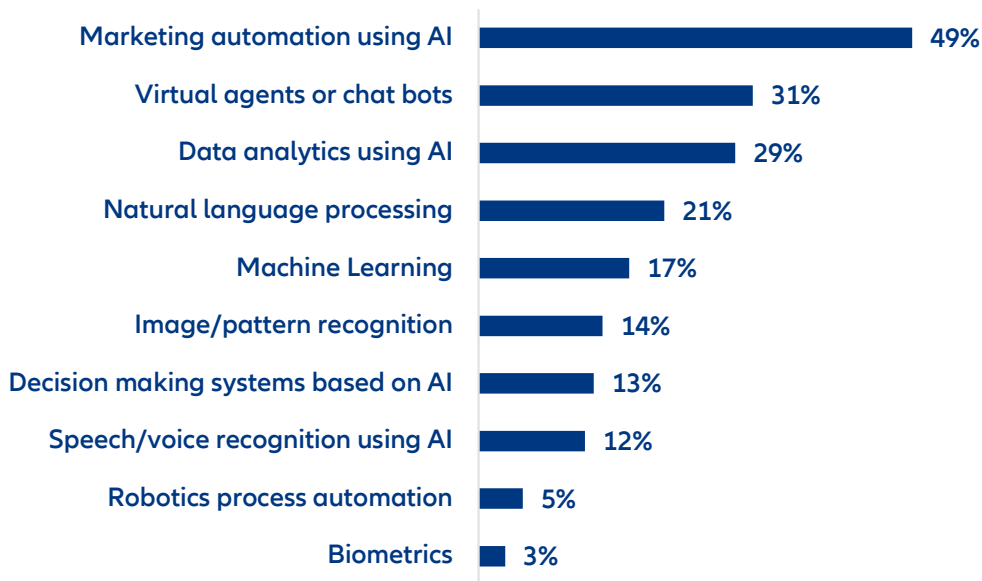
Marketing automation using AI 49%
Virtual agents or chat bots 31%
Data analytics using AI 29%
Natural language processing 21%
Machine Learning 17%
Image/pattern recognition 14%
Decision making systems based on AI 13%
Speech/voice recognition using AI 12%
Robotics process automation 5%
Biometrics 3%